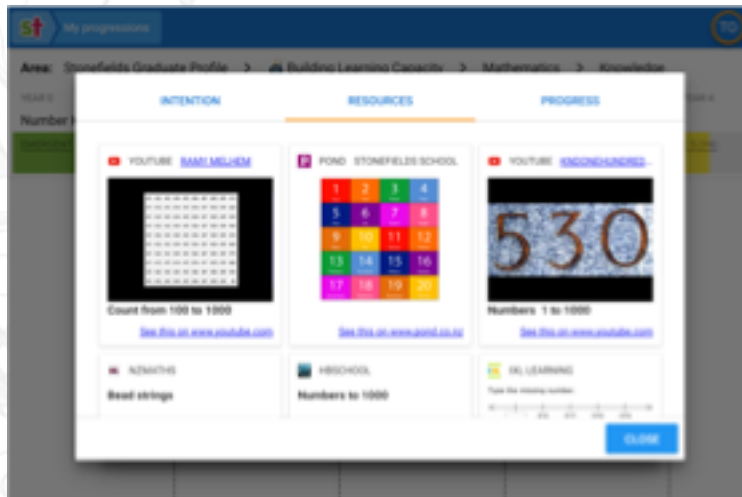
st My progressions

TD

Area: Stonefields Graduate Profile > Building Learning Capacity > Mathematics > Knowledge

YEAR 0

Number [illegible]

YEAR 4

INTENTION

RESOURCES

PROGRESS

YOUTUBE RAMI MELHEM

Count from 100 to 1000

See this on www.youtube.com

POND STONEFIELDS SCHOOL

1 2 3 4 5 6 7 8 9 10 11 12 13 14 15 16 17 18 19 20

See this on www.pond.co.nz

YOUTUBE KINDONDHUNDRED...

530

Numbers 1 to 1000

See this on www.youtube.com

NZMATHS

Bead strings

HBSCHOOL

Numbers to 1000

IXL LEARNING

Type the missing number.

CLOSE